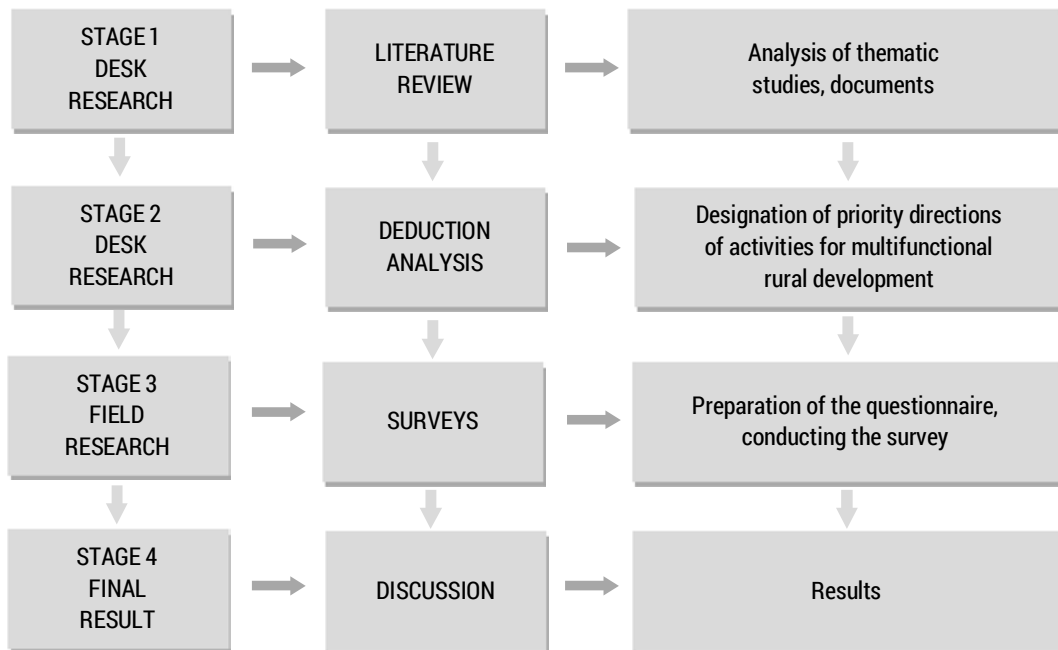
STAGE 1
DESK
RESEARCH

LITERATURE
REVIEW

Analysis of thematic studies, documents

STAGE 2
DESK
RESEARCH

DEDUCTION
ANALYSIS

Designation of priority directions of activities for multifunctional rural development

STAGE 3
FIELD
RESEARCH

SURVEYS

Preparation of the questionnaire, conducting the survey

STAGE 4
FINAL
RESULT

DISCUSSION

Results